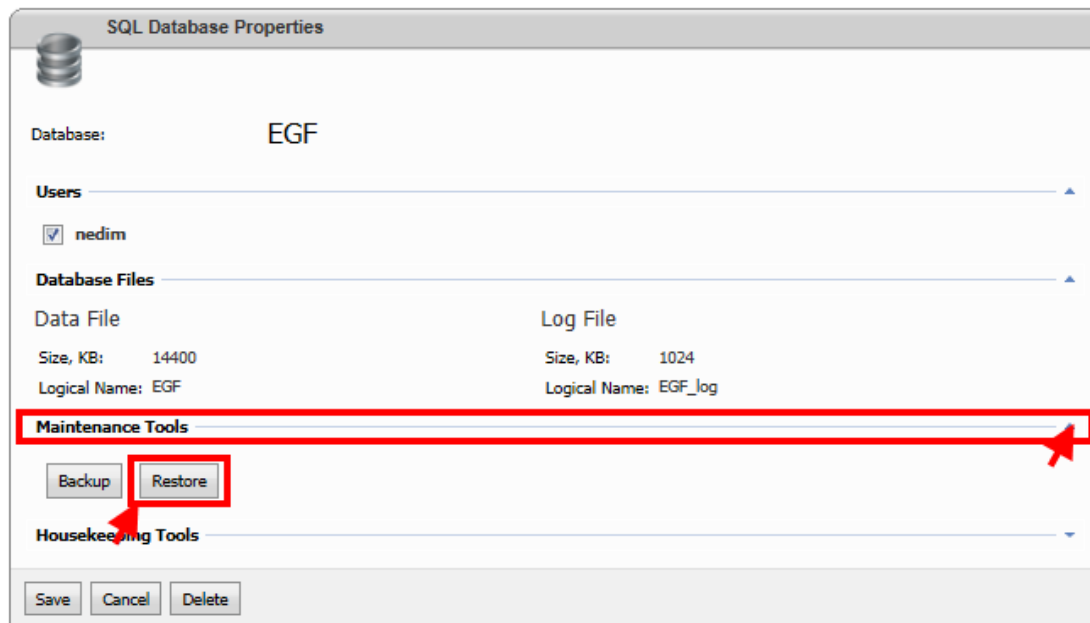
SQL Database Properties

Database: EGF

Users

nedim

Database Files

Data File

Size, KB: 14400

Logical Name: EGF

Log File

Size, KB: 1024

Logical Name: EGF_log

Maintenance Tools

Backup Restore

Housekee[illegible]ing Tools

Save Cancel Delete